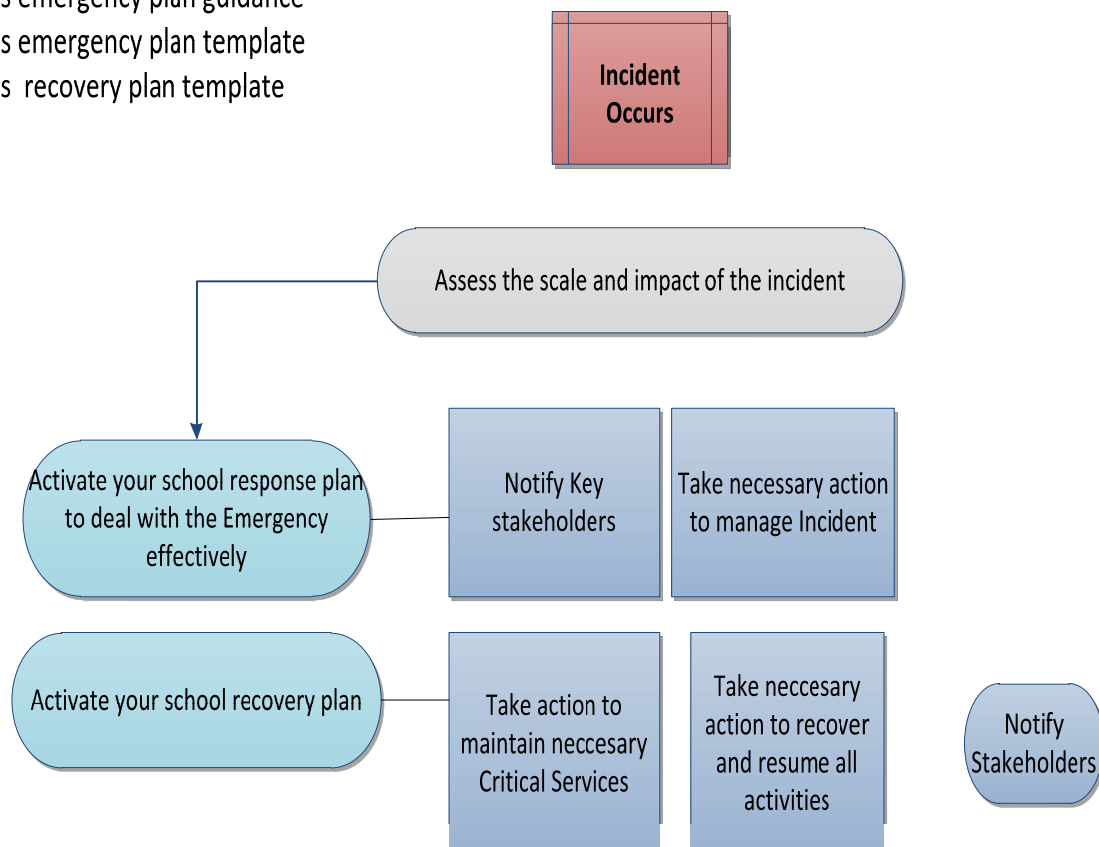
s emergency plan guidance
s emergency plan template
s recovery plan template

Incident Occurs

Assess the scale and impact of the incident

Activate your school response plan to deal with the Emergency effectively

Notify Key stakeholders

Take necessary action to manage Incident

Activate your school recovery plan

Take action to maintain neccesary Critical Services

Take neccesary action to recover and resume all activities

Notify Stakeholders